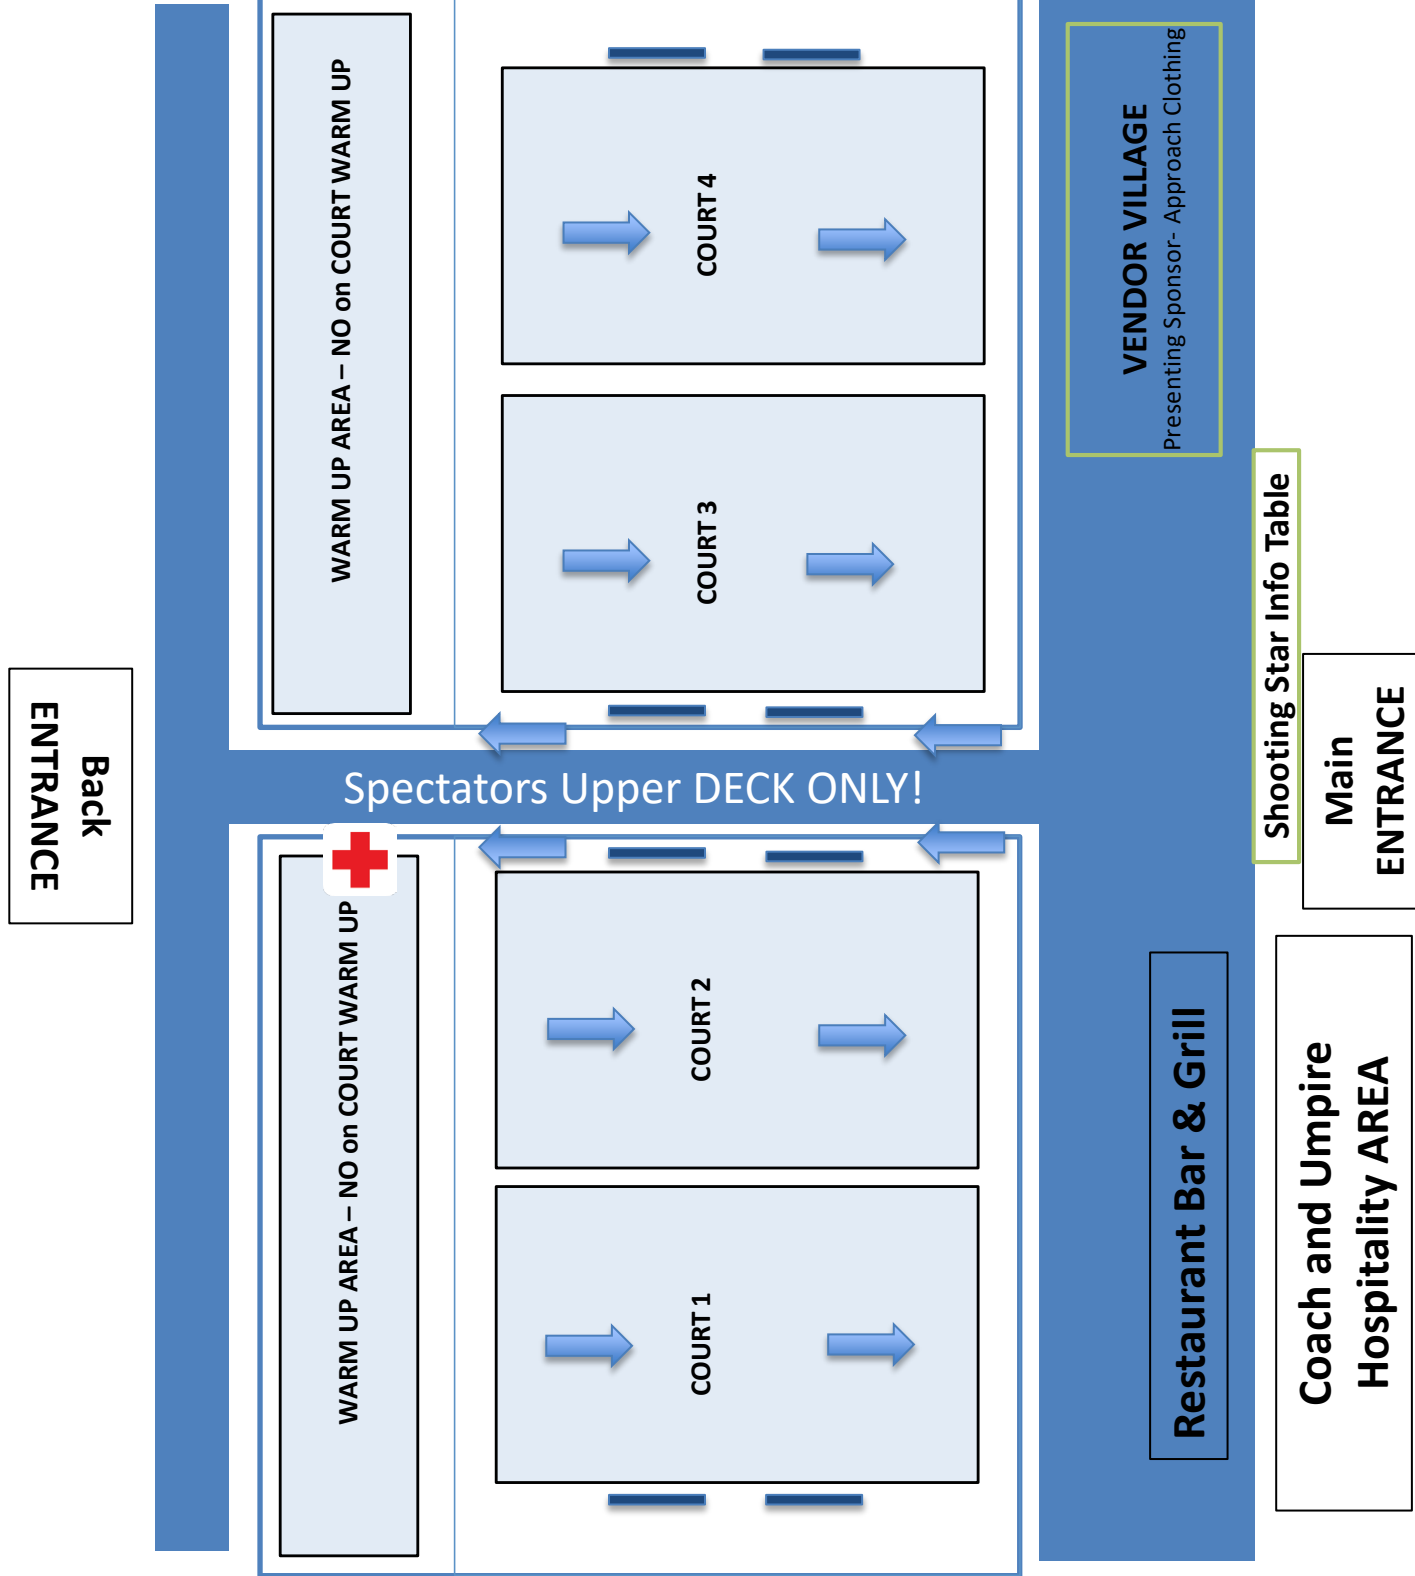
Back ENTRANCE

WARM UP AREA – NO on COURT WARM UP

COURT 4

COURT 3

VENDOR VILLAGE
Presenting Sponsor- Approach Clothing

Shooting Star Info Table

Main ENTRANCE

Spectators Upper DECK ONLY!

WARM UP AREA – NO on COURT WARM UP

COURT 2

COURT 1

Restaurant Bar & Grill

Coach and Umpire Hospitality AREA